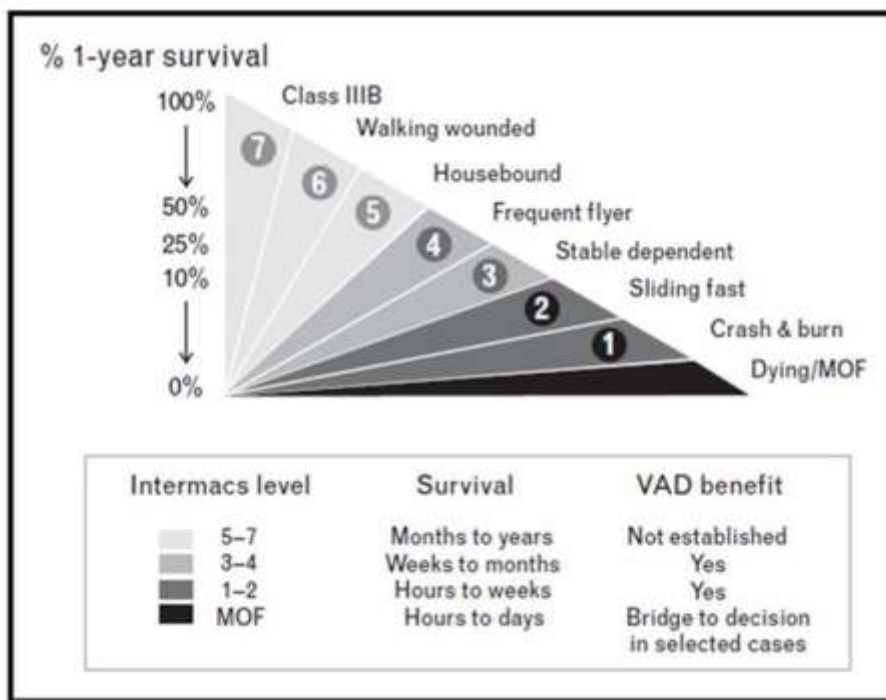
% 1-year survival

100%

50%

25%

10%

0%

Class IIIB

7

Walking wounded

6

Housebound

5

Frequent flyer

4

Stable dependent

3

Sliding fast

2

Crash & burn

1

Dying/MOF

| Intermacs level | Survival | VAD benefit |
|---|---|---|
| 5–7 | Months to years | Not established |
| 3–4 | Weeks to months | Yes |
| 1–2 | Hours to weeks | Yes |
| MOF | Hours to days | Bridge to decision in selected cases |